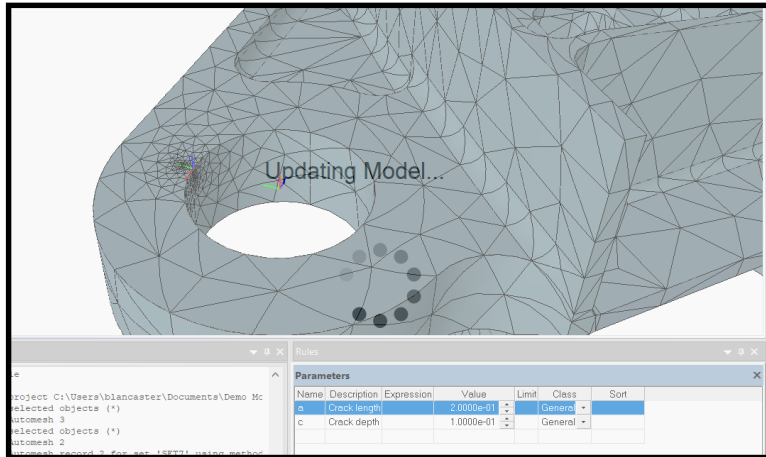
Updating Model...

e
roject C:\Users\blancaster\Documents\Demo Mc
elected objects (*)
automesh 3
elected objects (*)
automesh 2
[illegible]

Rules

Parameters

| Name | Description | Expression | Value | Limit | Class | Sort |
|---|---|---|---|---|---|---|
| a | Crack length | | 2.0000e-01 | | General | |
| c | Crack depth | | 1.0000e-01 | | General | |